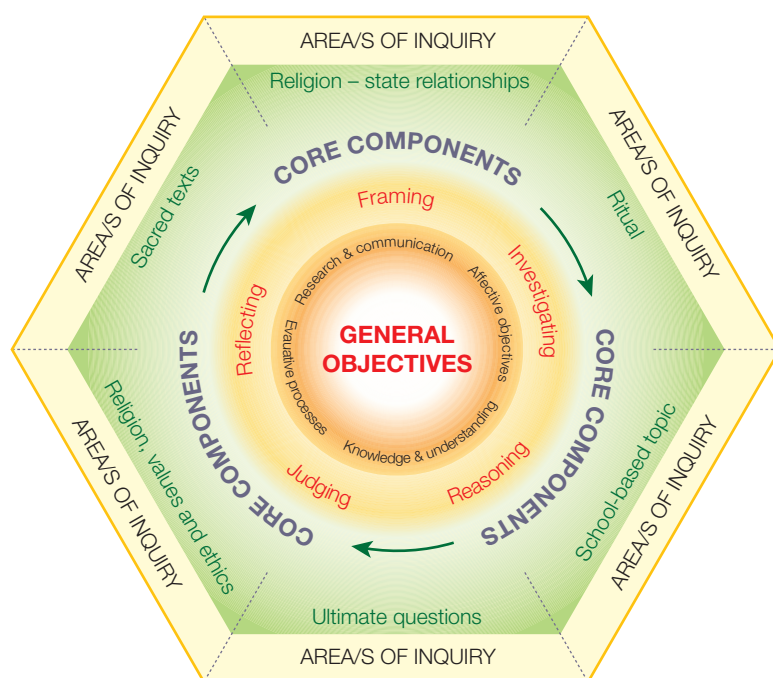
AREA/S OF INQUIRY

Religion – state relationships

AREA/S OF INQUIRY

Ritual

AREA/S OF INQUIRY

School-based topic

AREA/S OF INQUIRY

Ultimate questions

AREA/S OF INQUIRY

Religion, values and ethics

AREA/S OF INQUIRY

Sacred texts

CORE COMPONENTS

CORE COMPONENTS

CORE COMPONENTS

Framing

Investigating

Reasoning

Judging

Reflecting

Research & communication

Affective objectives

Knowledge & understanding

Evaluative processes

GENERAL OBJECTIVES